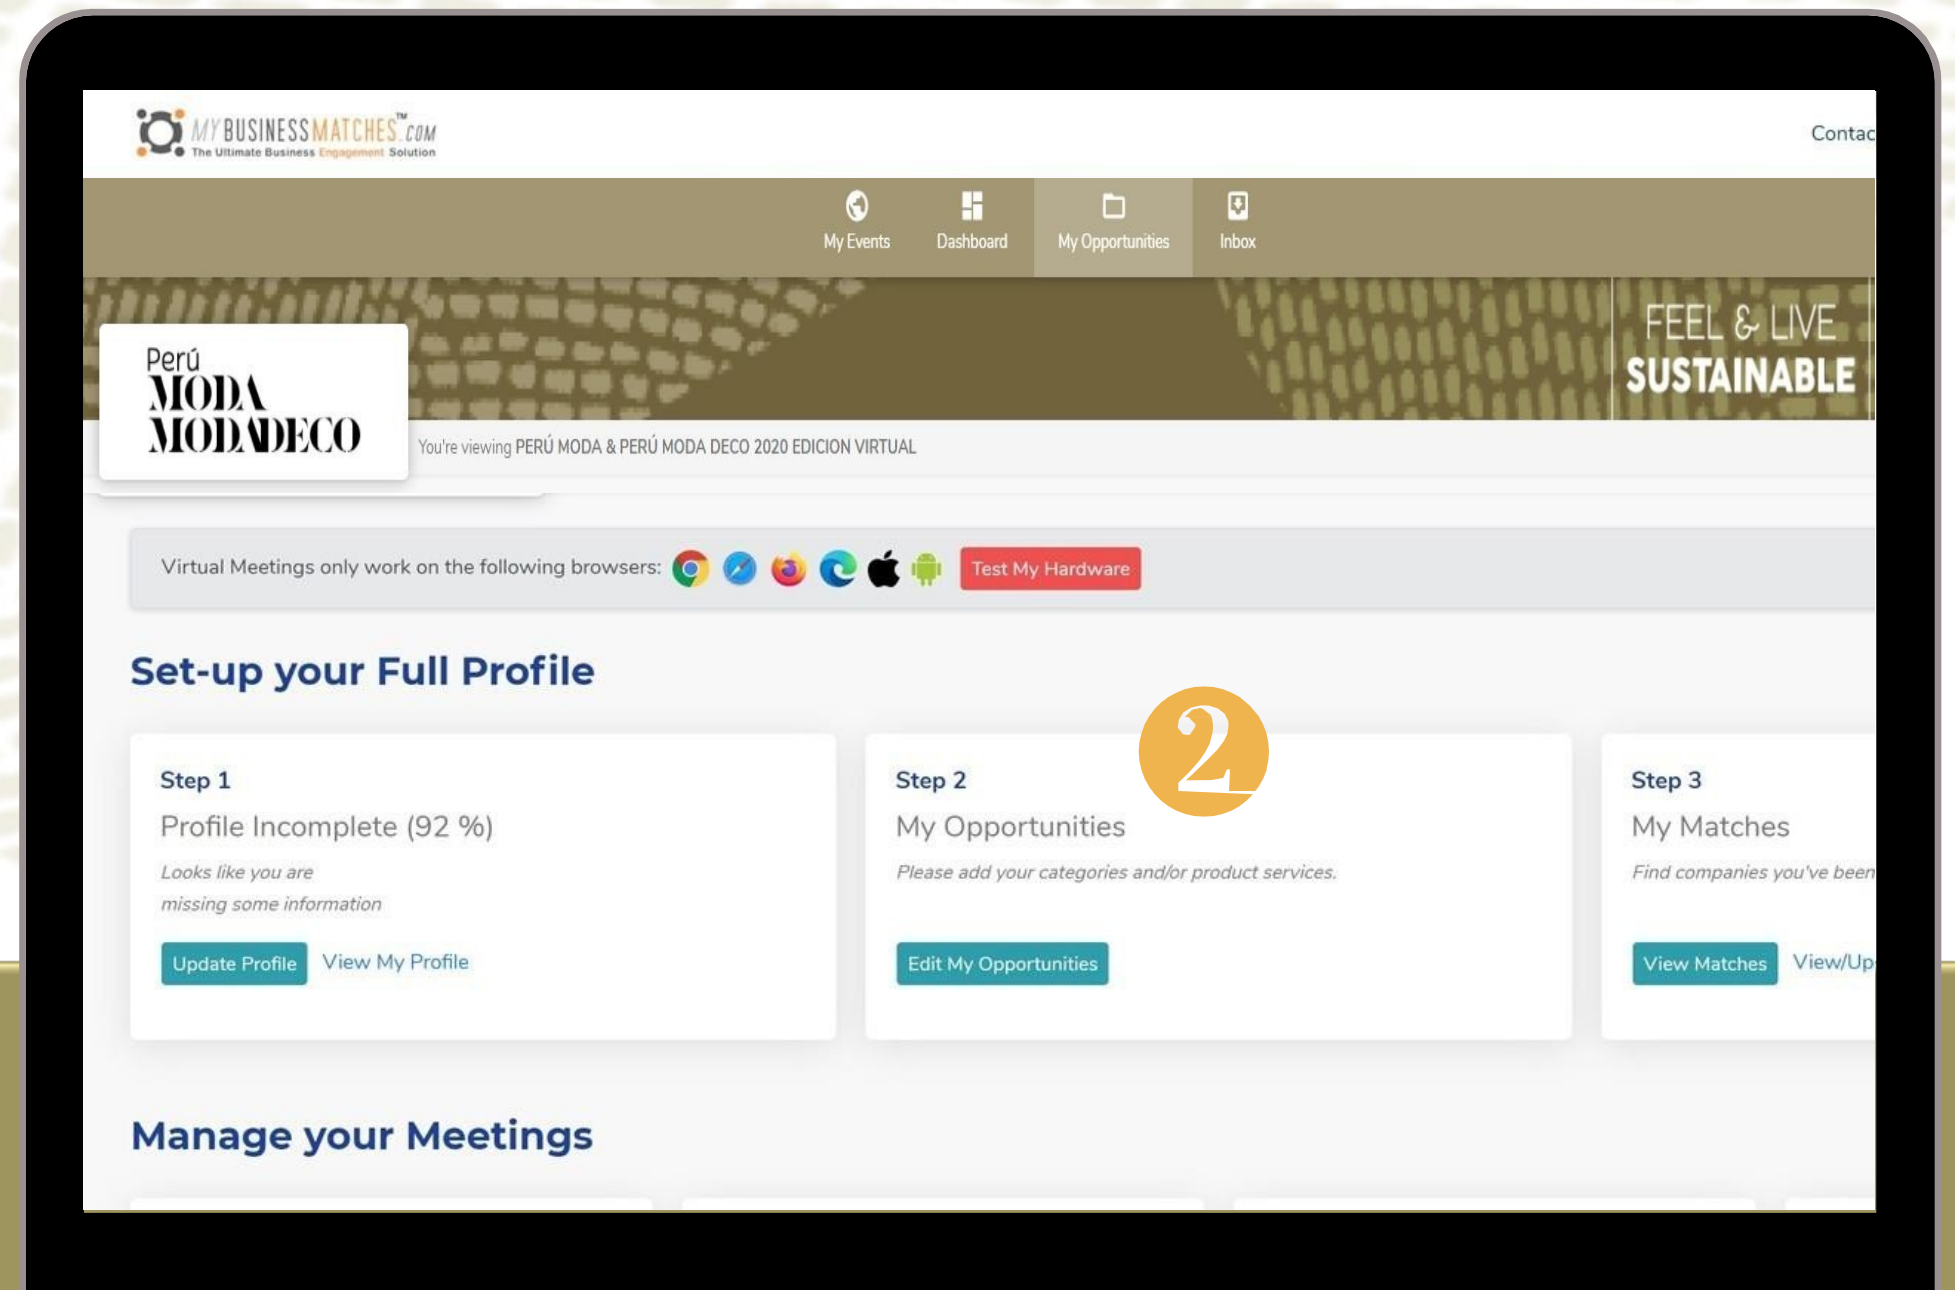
MYBUSINESSMATCHES™.COM
The Ultimate Business Engagement Solution

Contac

My Events Dashboard My Opportunities Inbox

Perú
MODA
MODADECO

FEEL & LIVE
SUSTAINABLE

You're viewing PERÚ MODA & PERÚ MODA DECO 2020 EDICION VIRTUAL

Virtual Meetings only work on the following browsers: Test My Hardware

Set-up your Full Profile

2

Step 1
Profile Incomplete (92 %)
Looks like you are missing some information
Update Profile View My Profile

Step 2
My Opportunities
Please add your categories and/or product services.
Edit My Opportunities

Step 3
My Matches
Find companies you've been
View Matches View/Up

Manage your Meetings